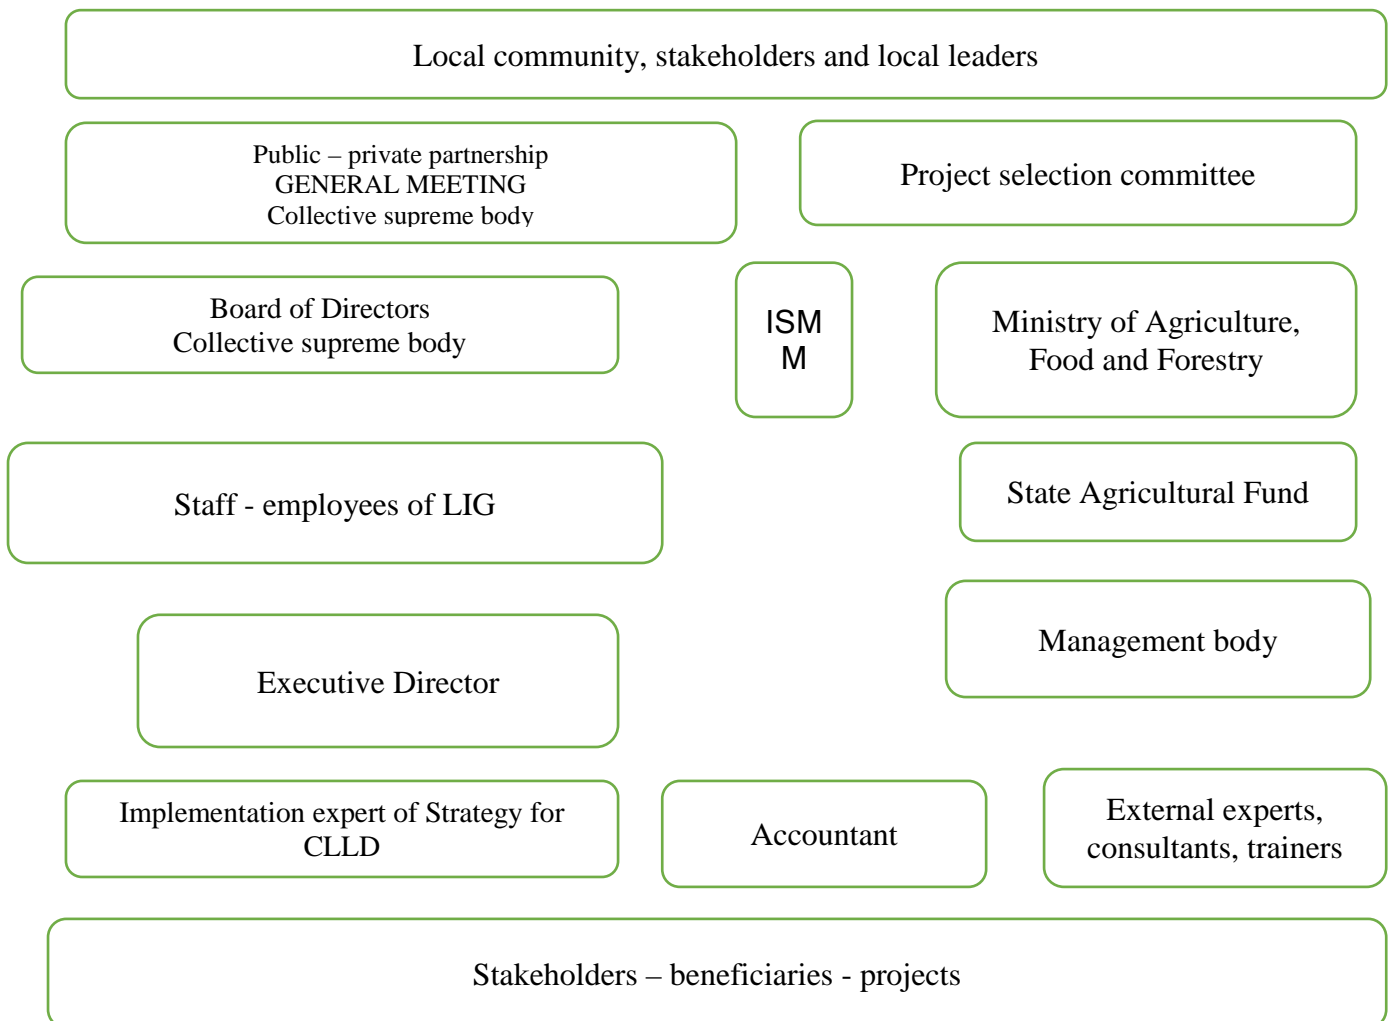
Local community, stakeholders and local leaders

Public – private partnership
GENERAL MEETING
Collective supreme body

Project selection committee

Board of Directors
Collective supreme body

ISM
M

Ministry of Agriculture, Food and Forestry

Staff - employees of LIG

State Agricultural Fund

Management body

Executive Director

Implementation expert of Strategy for CLLD

Accountant

External experts, consultants, trainers

Stakeholders – beneficiaries - projects